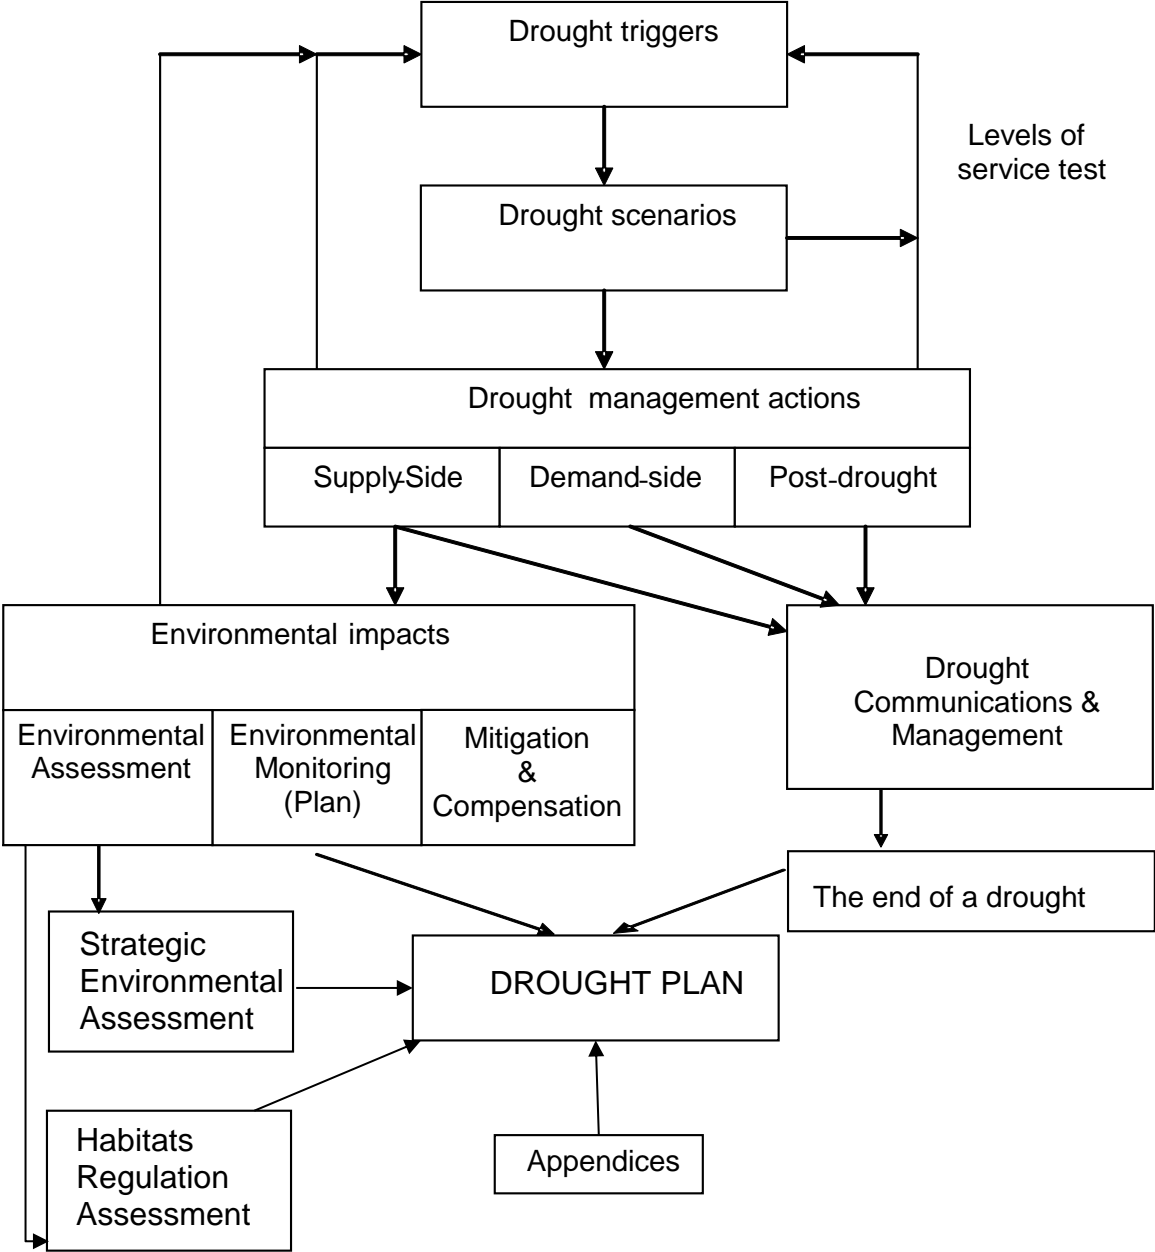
Drought triggers

Levels of service test

Drought scenarios

Drought management actions

Supply-Side

Demand-side

Post-drought

Environmental impacts

Environmental Assessment

Environmental Monitoring (Plan)

Mitigation & Compensation

Drought Communications & Management

The end of a drought

Strategic Environmental Assessment

DROUGHT PLAN

Habitats Regulation Assessment

Appendices